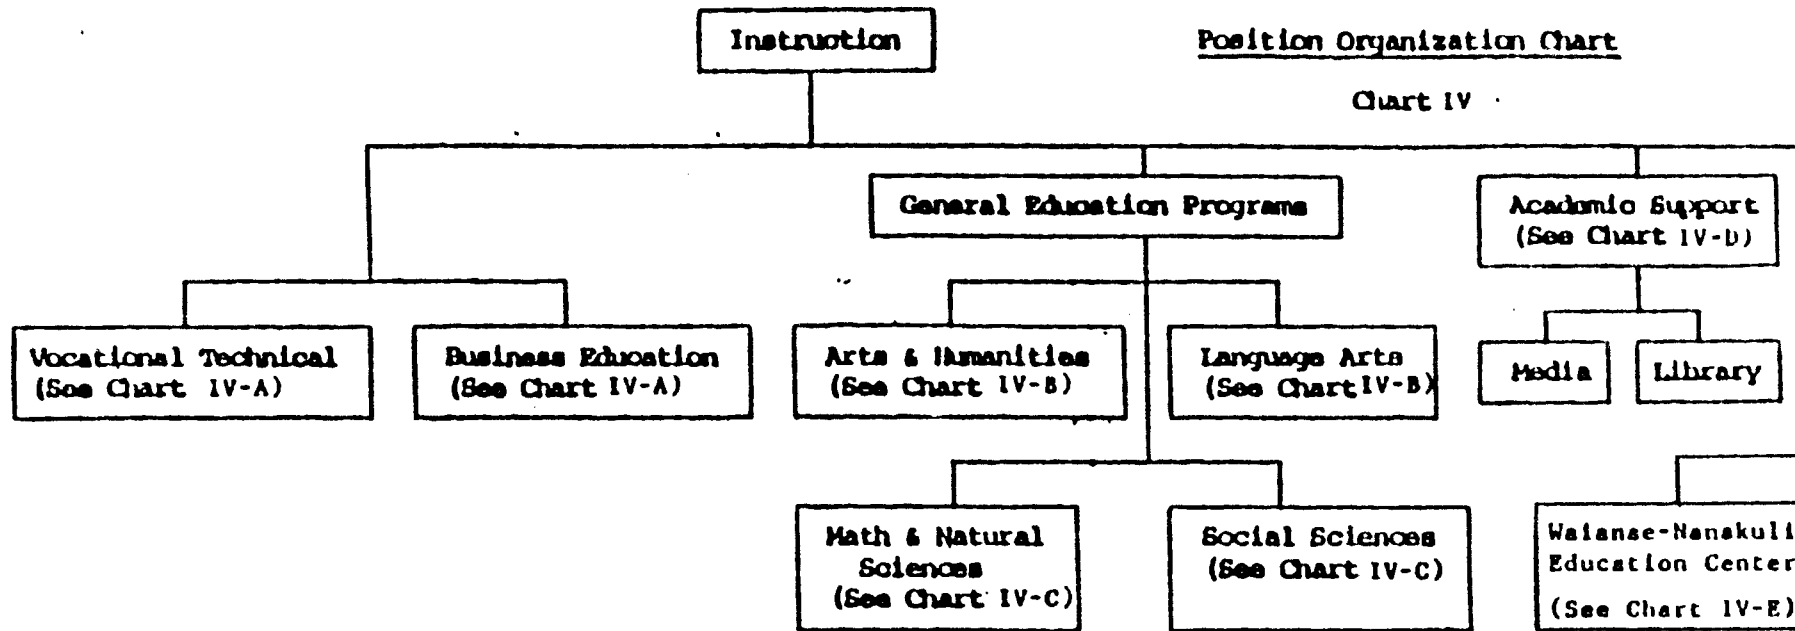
Instruction

Position Organization Chart

Chart IV

General Education Programs

Academic Support (See Chart IV-D)

Vocational Technical (See Chart IV-A)

Business Education (See Chart IV-A)

Arts & Humanities (See Chart IV-B)

Language Arts (See Chart IV-B)

Media

Library

Math & Natural Sciences (See Chart IV-C)

Social Sciences (See Chart IV-C)

Waianae-Nanakuli Education Center (See Chart IV-E)